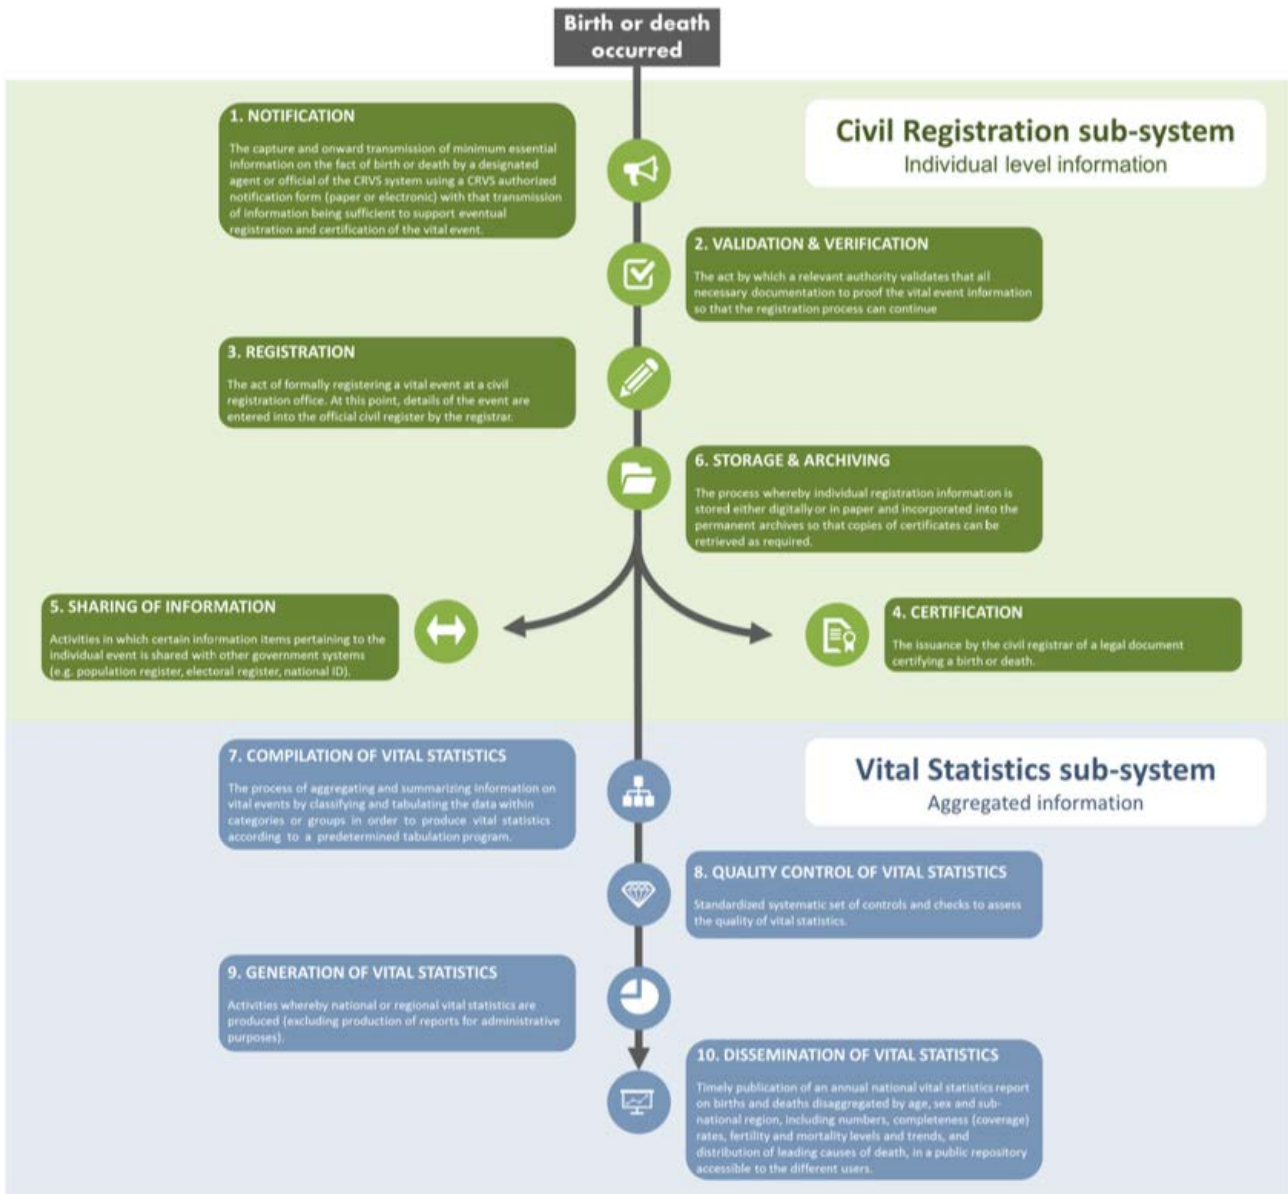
Birth or death occurred

Civil Registration sub-system
Individual level information

1. NOTIFICATION

The capture and onward transmission of minimum essential information on the fact of birth or death by a designated agent or official of the CRVS system using a CRVS authorized notification form (paper or electronic) with that transmission of information being sufficient to support eventual registration and certification of the vital event.

2. VALIDATION & VERIFICATION

The act by which a relevant authority validates that all necessary documentation to proof the vital event information so that the registration process can continue

3. REGISTRATION

The act of formally registering a vital event at a civil registration office. At this point, details of the event are entered into the official civil register by the registrar.

6. STORAGE & ARCHIVING

The process whereby individual registration information is stored either digitally or in paper and incorporated into the permanent archives so that copies of certificates can be retrieved as required.

5. SHARING OF INFORMATION

Activities in which certain information items pertaining to the individual event is shared with other government systems (e.g. population register, electoral register, national ID).

4. CERTIFICATION

The issuance by the civil registrar of a legal document certifying a birth or death.

Vital Statistics sub-system
Aggregated information

7. COMPILATION OF VITAL STATISTICS

The process of aggregating and summarizing information on vital events by classifying and tabulating the data within categories or groups in order to produce vital statistics according to a predetermined tabulation program.

8. QUALITY CONTROL OF VITAL STATISTICS

Standardized systematic set of controls and checks to assess the quality of vital statistics.

9. GENERATION OF VITAL STATISTICS

Activities whereby national or regional vital statistics are produced (excluding production of reports for administrative purposes).

10. DISSEMINATION OF VITAL STATISTICS

Timely publication of an annual national vital statistics report on births and deaths disaggregated by age, sex and sub-national region, including numbers, completeness (coverage) rates, fertility and mortality levels and trends, and distribution of leading causes of death, in a public repository accessible to the different users.